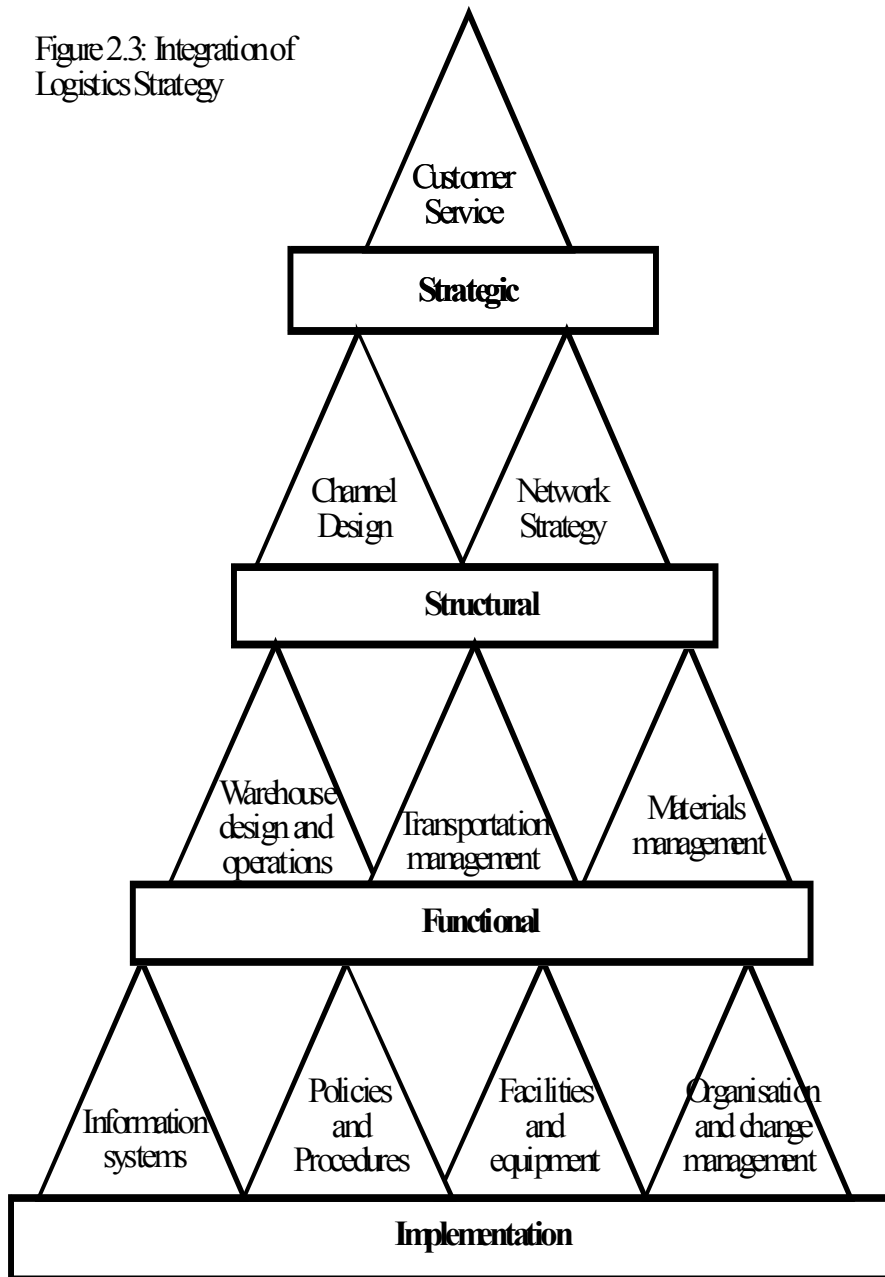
Figure 2.3: Integration of Logistics Strategy

Customer Service

Strategic

Channel Design

Network Strategy

Structural

Warehouse design and operations

Transportation management

Materials management

Functional

Information systems

Policies and Procedures

Facilities and equipment

Organisation and change management

Implementation